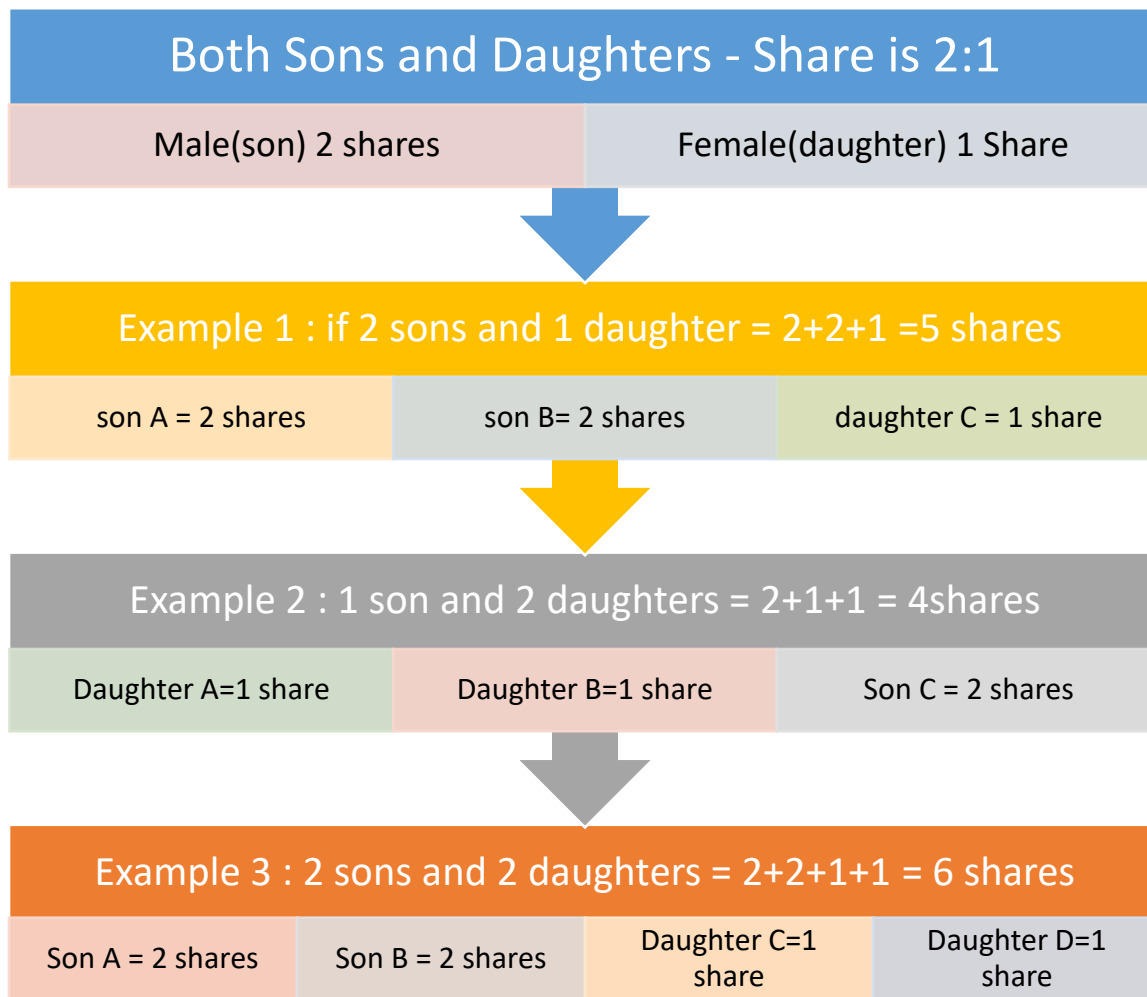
Both Sons and Daughters - Share is 2:1

Male(son) 2 shares

Female(daughter) 1 Share

Example 1 : if 2 sons and 1 daughter = 2+2+1 =5 shares

son A = 2 shares

son B= 2 shares

daughter C = 1 share

Example 2 : 1 son and 2 daughters = 2+1+1 = 4shares

Daughter A=1 share

Daughter B=1 share

Son C = 2 shares

Example 3 : 2 sons and 2 daughters = 2+2+1+1 = 6 shares

Son A = 2 shares

Son B = 2 shares

Daughter C=1 share

Daughter D=1 share